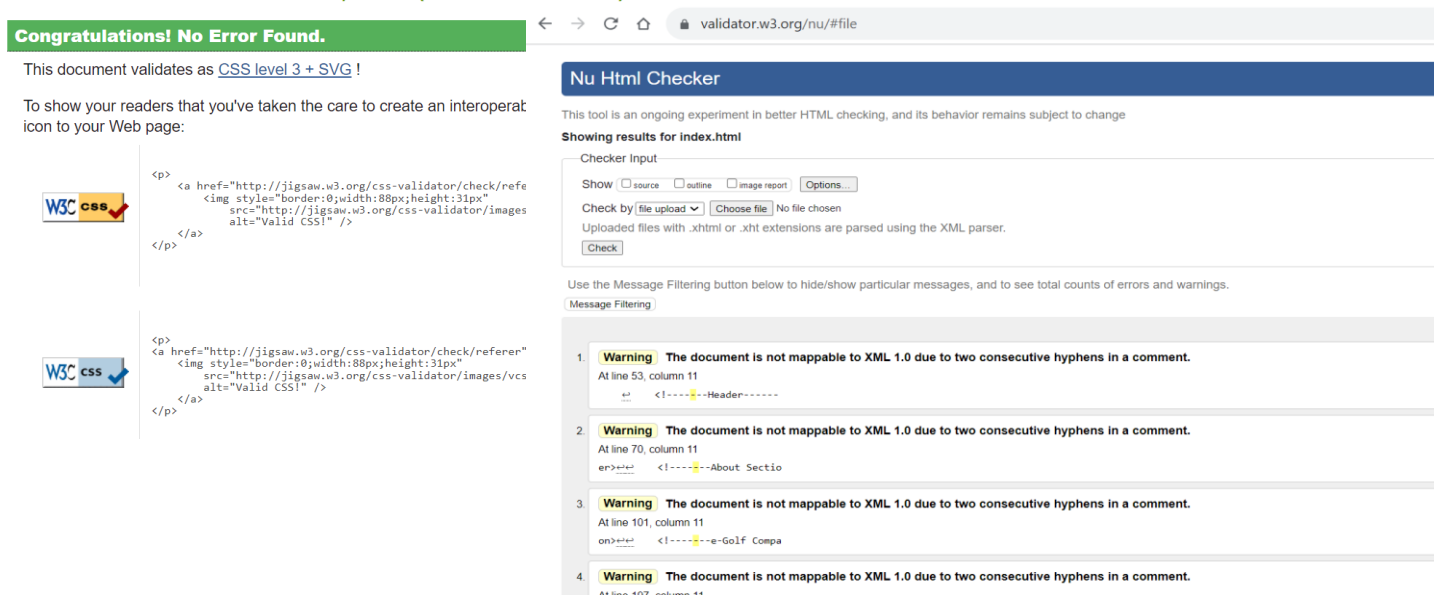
Congratulations! No Error Found.

This document validates as CSS level 3 + SVG !

To show your readers that you've taken the care to create an interoperat icon to your Web page:

W3C css

<p>
<a href="http://jigsaw.w3.org/css-validator/check/refe
<img style="border:0;width:88px;height:31px"
src="http://jigsaw.w3.org/css-validator/images
alt="Valid CSS!" />
</a>
</p>

W3C css

<p>
<a href="http://jigsaw.w3.org/css-validator/check/referer"
<img style="border:0;width:88px;height:31px"
src="http://jigsaw.w3.org/css-validator/images/vcs
alt="Valid CSS!" />
</a>
</p>

validator.w3.org/nu/#file

Nu Html Checker

This tool is an ongoing experiment in better HTML checking, and its behavior remains subject to change

Showing results for index.html

Checker Input

Show source outline image report Options...

Check by file upload Choose file No file chosen

Uploaded files with .xhtml or .xht extensions are parsed using the XML parser.

Check

Use the Message Filtering button below to hide/show particular messages, and to see total counts of errors and warnings.

Message Filtering

1. Warning The document is not mappable to XML 1.0 due to two consecutive hyphens in a comment.
At line 53, column 11
↩ <!-------Header------

2. Warning The document is not mappable to XML 1.0 due to two consecutive hyphens in a comment.
At line 70, column 11
er>↩↩ <!-------About Sectio

3. Warning The document is not mappable to XML 1.0 due to two consecutive hyphens in a comment.
At line 101, column 11
on>↩↩ <!-------e-Golf Compa

4. Warning The document is not mappable to XML 1.0 due to two consecutive hyphens in a comment.
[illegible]